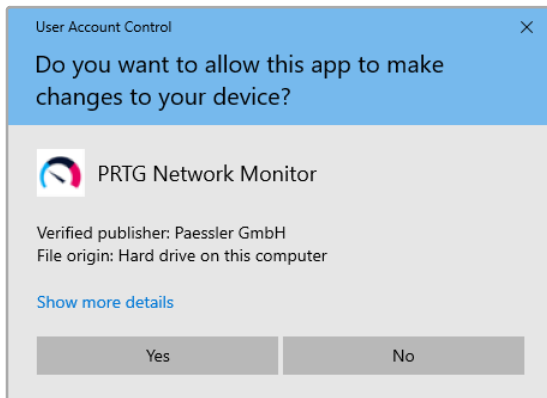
User Account Control

×

Do you want to allow this app to make changes to your device?

PRTG Network Monitor

Verified publisher: Paessler GmbH
File origin: Hard drive on this computer

Show more details

Yes

No